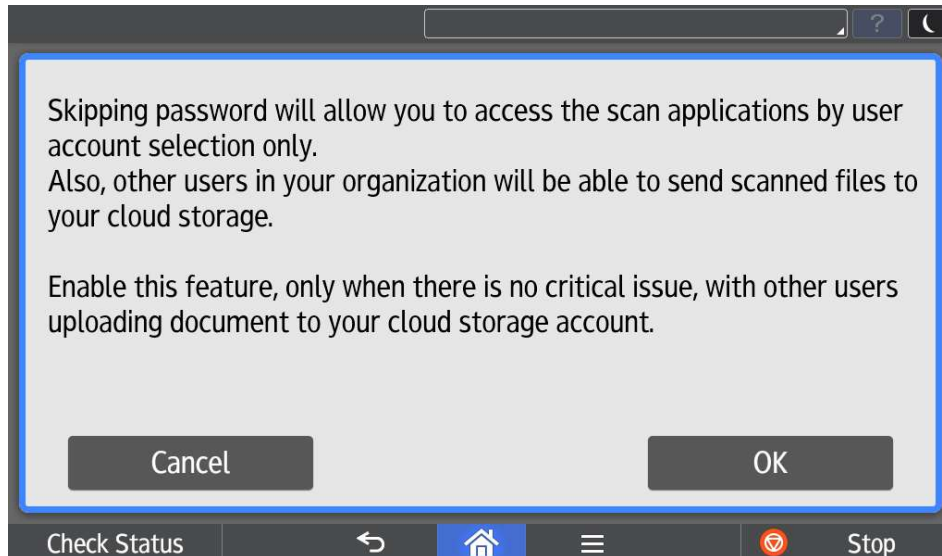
?

Skipping password will allow you to access the scan applications by user account selection only.
Also, other users in your organization will be able to send scanned files to your cloud storage.

Enable this feature, only when there is no critical issue, with other users uploading document to your cloud storage account.

Cancel

OK

Check Status

Stop